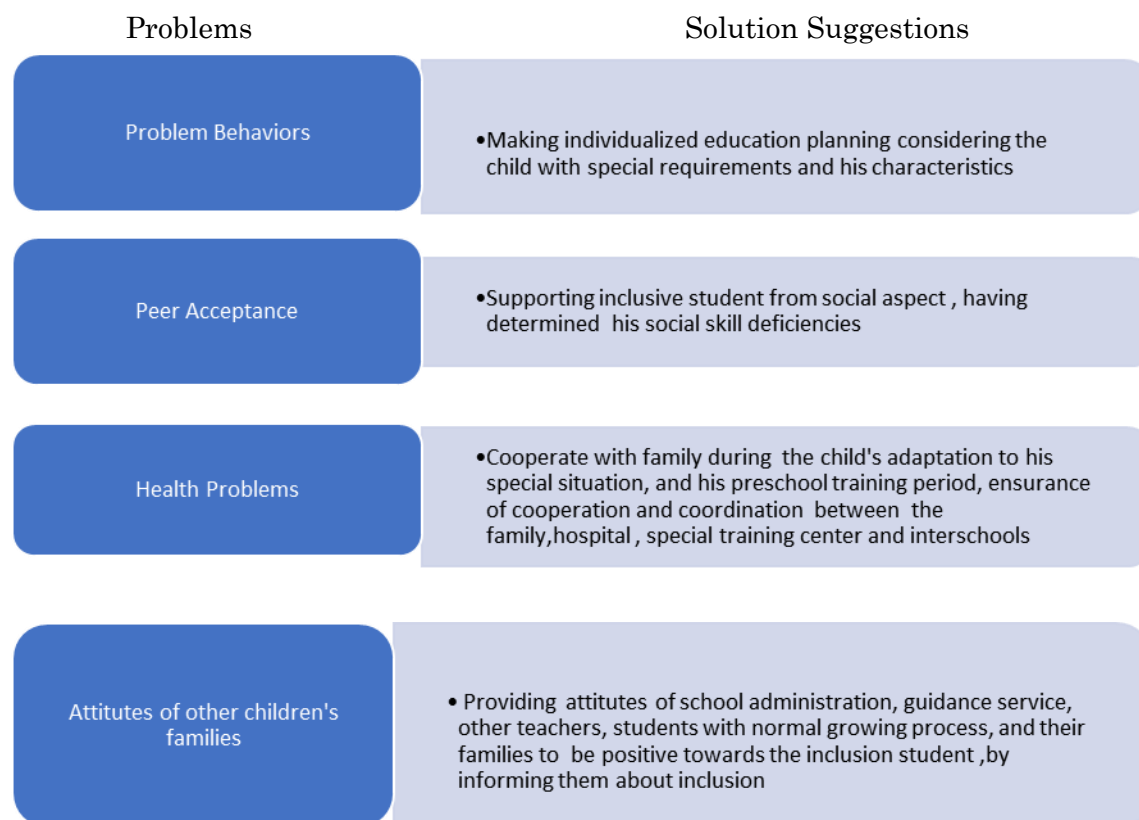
| Problems | Solution Suggestions |
|---|---|
| Problem Behaviors | •Making individualized education planning considering the child with special requirements and his characteristics |
| Peer Acceptance | •Supporting inclusive student from social aspect , having determined his social skill deficiencies |
| Health Problems | •Cooperate with family during the child's adaptation to his special situation, and his preschool training period, ensurance of cooperation and coordination between the family,hospital , special training center and interschools |
| Attitutes of other children's families | • Providing attitutes of school administration, guidance service, other teachers, students with normal growing process, and their families to be positive towards the inclusion student ,by informing them about inclusion |